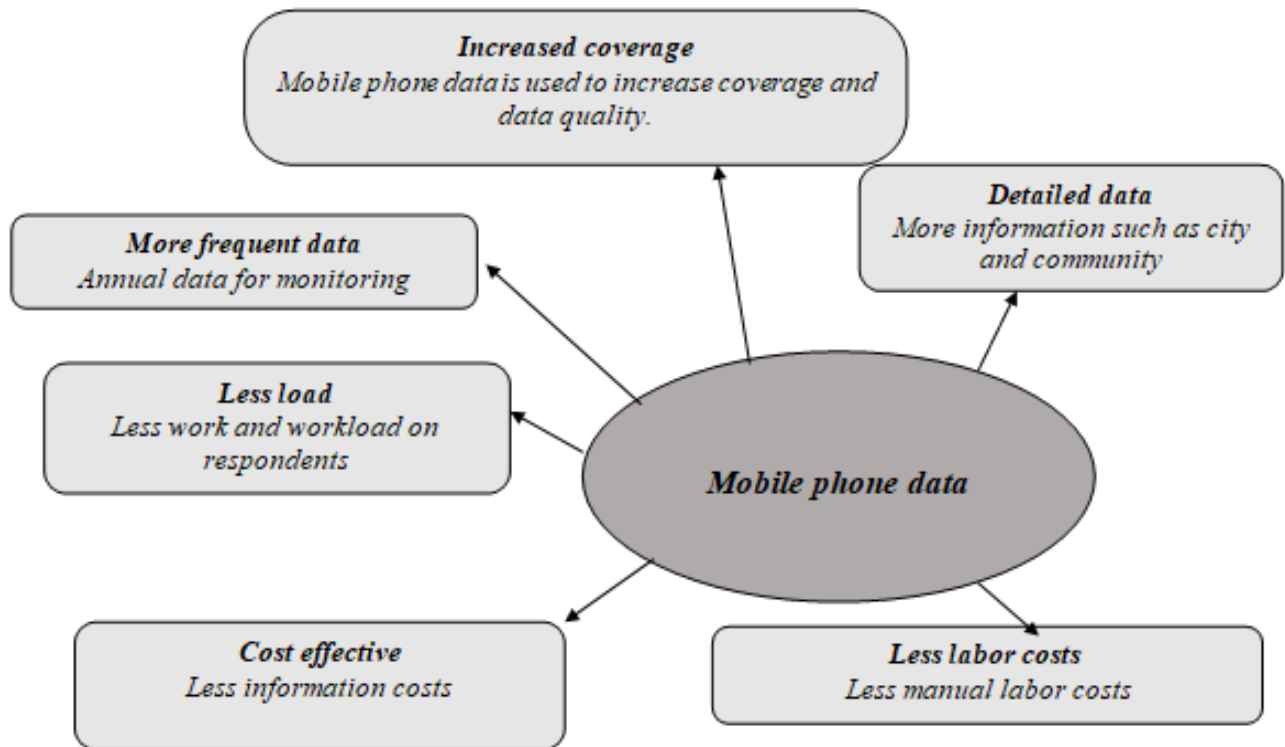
Increased coverage
Mobile phone data is used to increase coverage and data quality.

More frequent data
Annual data for monitoring

Detailed data
More information such as city and community

Less load
Less work and workload on respondents

Mobile phone data

Cost effective
Less information costs

Less labor costs
Less manual labor costs